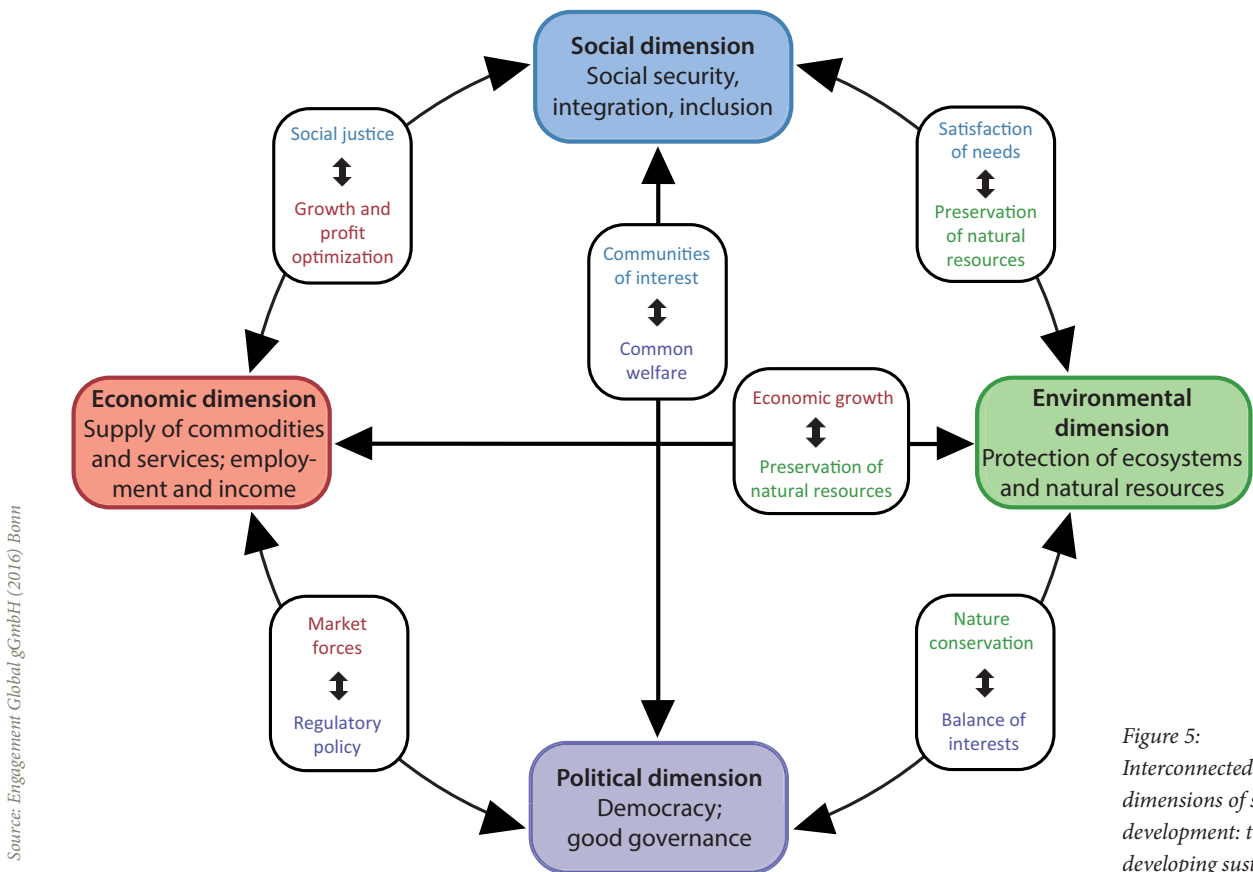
Social dimension
Social security, integration, inclusion

Social justice
Growth and profit optimization

Satisfaction of needs
Preservation of natural resources

Communities of interest
Common welfare

Economic dimension
Supply of commodities and services; employment and income

Economic growth
Preservation of natural resources

Environmental dimension
Protection of ecosystems and natural resources

Market forces
Regulatory policy

Nature conservation
Balance of interests

Political dimension
Democracy; good governance

Source: Engagement Global gGmbH (2016) Bonn

Figure 5:
Interconnected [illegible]
dimensions of s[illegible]
development: t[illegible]
developing sust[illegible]